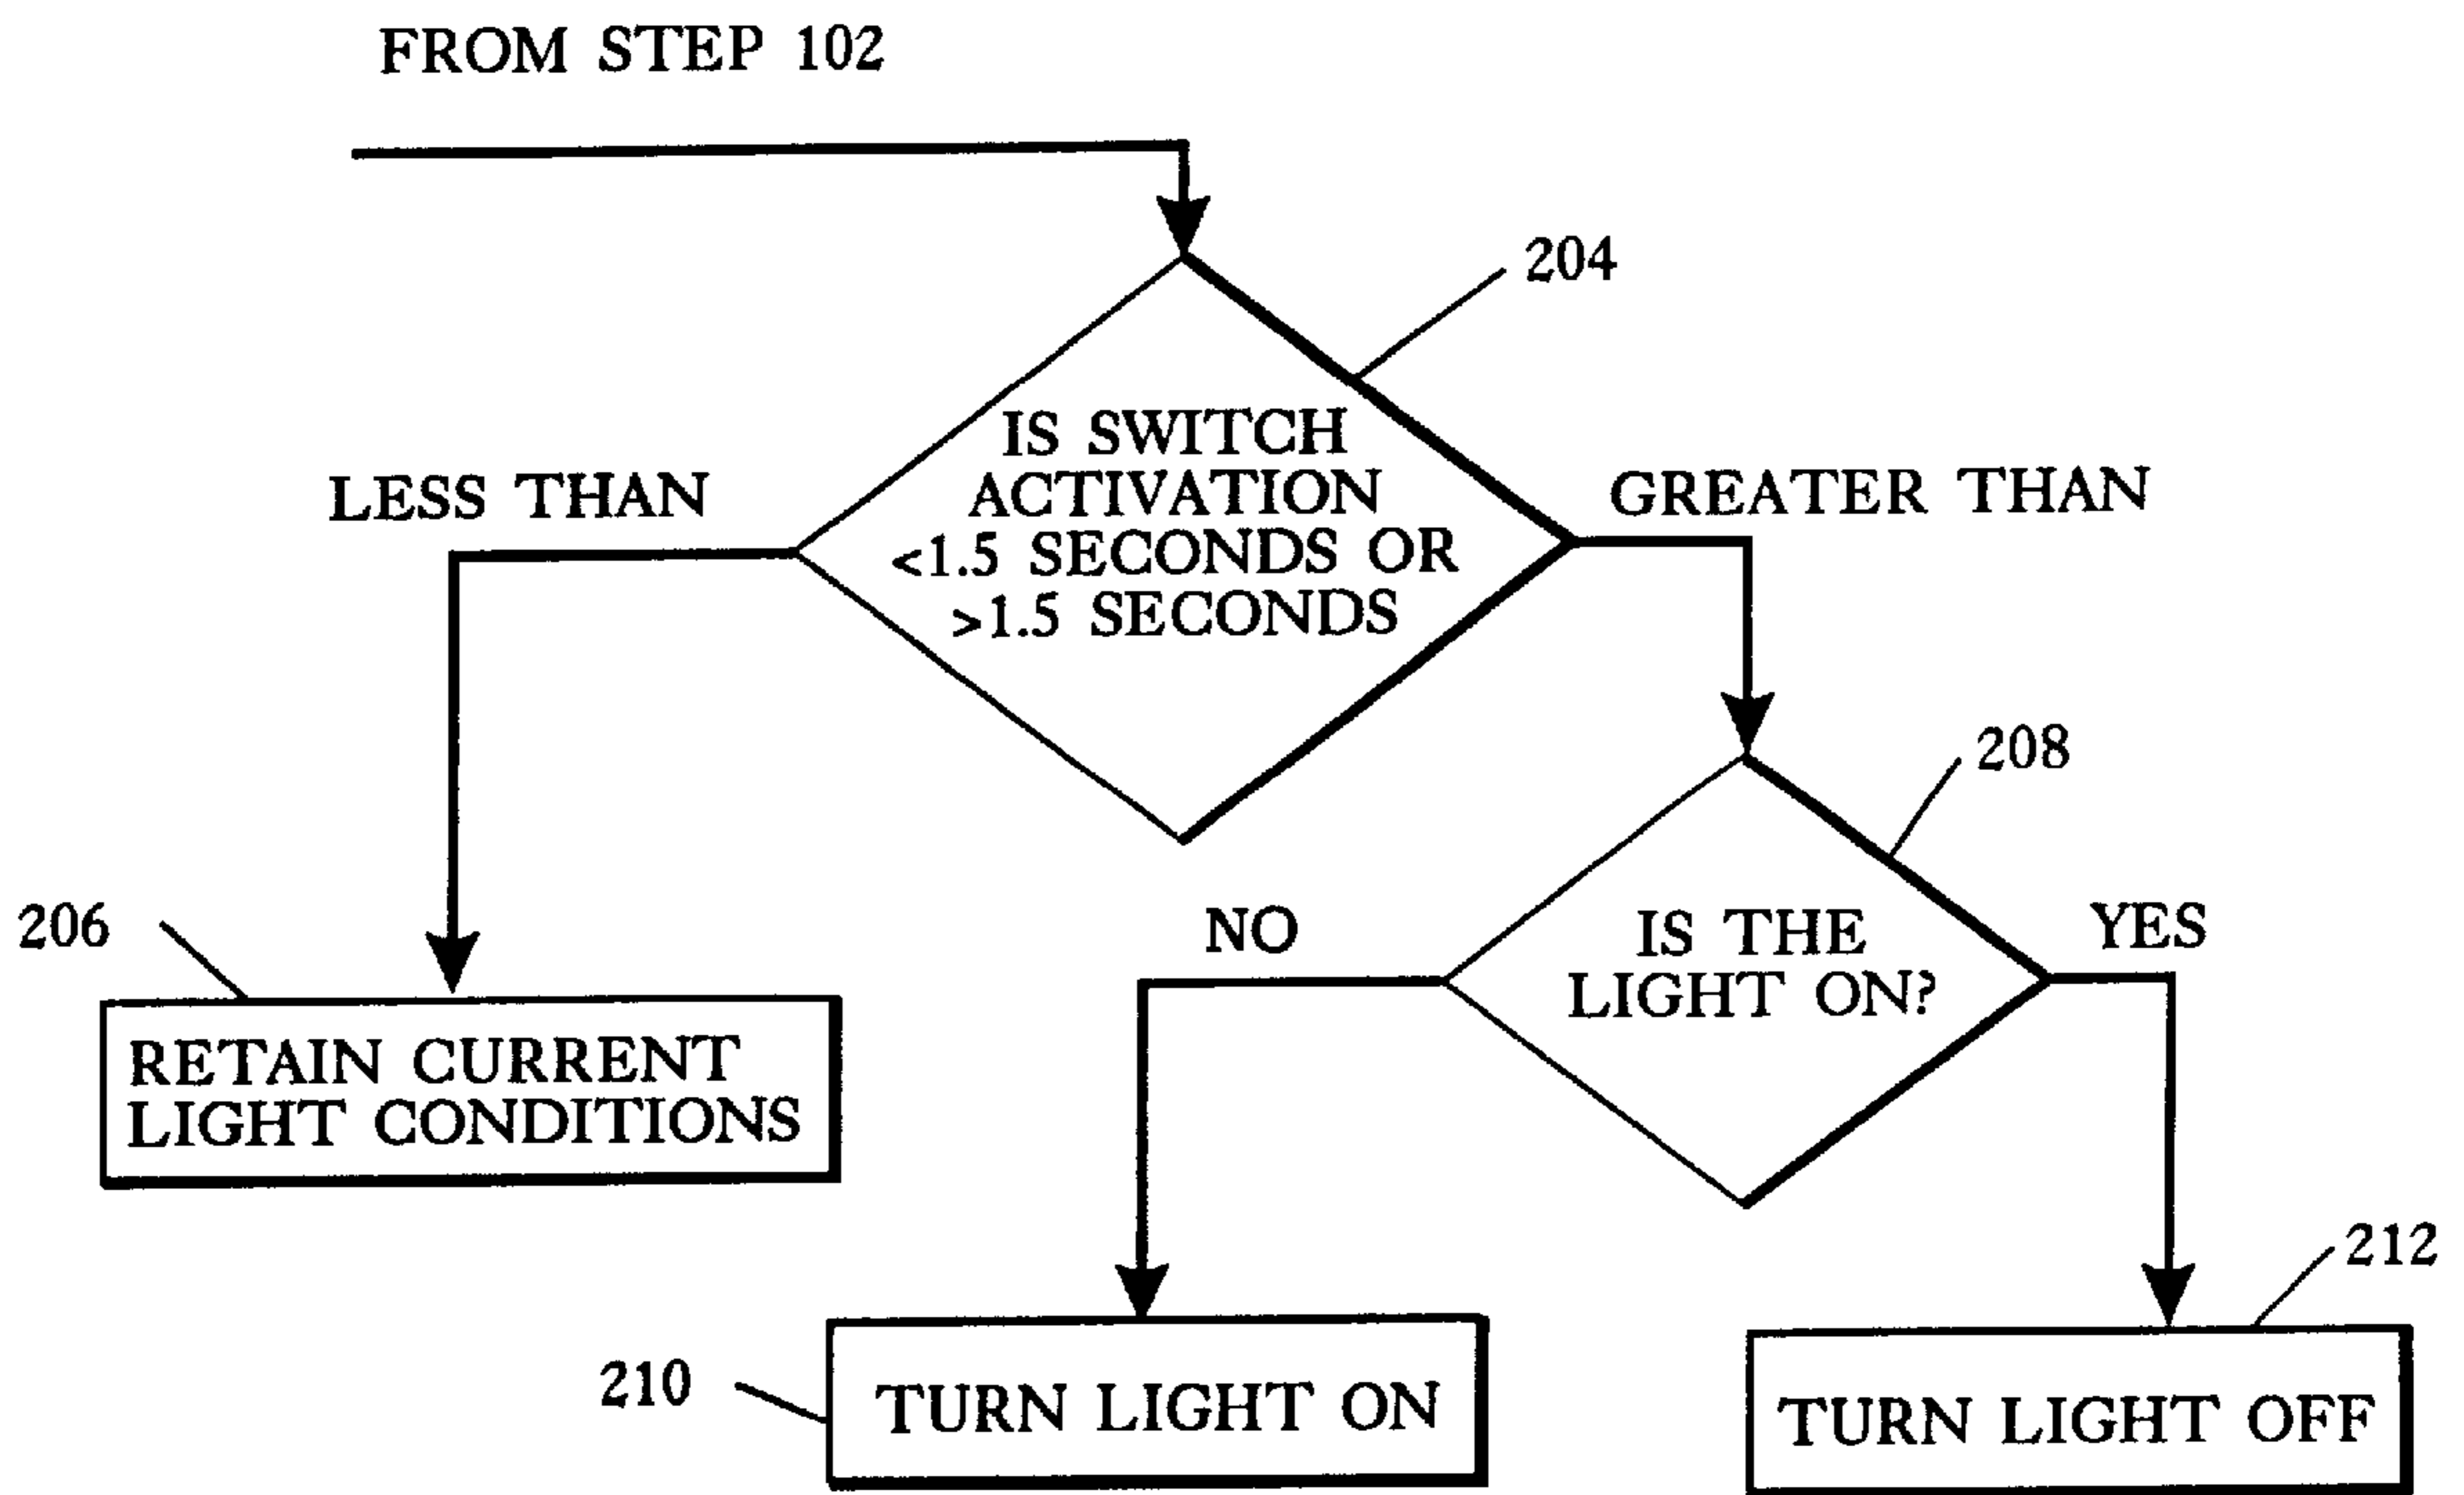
FROM STEP 102

204

IS SWITCH ACTIVATION <1.5 SECONDS OR >1.5 SECONDS

LESS THAN

GREATER THAN

208

206

RETAIN CURRENT LIGHT CONDITIONS

NO

IS THE LIGHT ON?

YES

212

210

TURN LIGHT ON

TURN LIGHT OFF